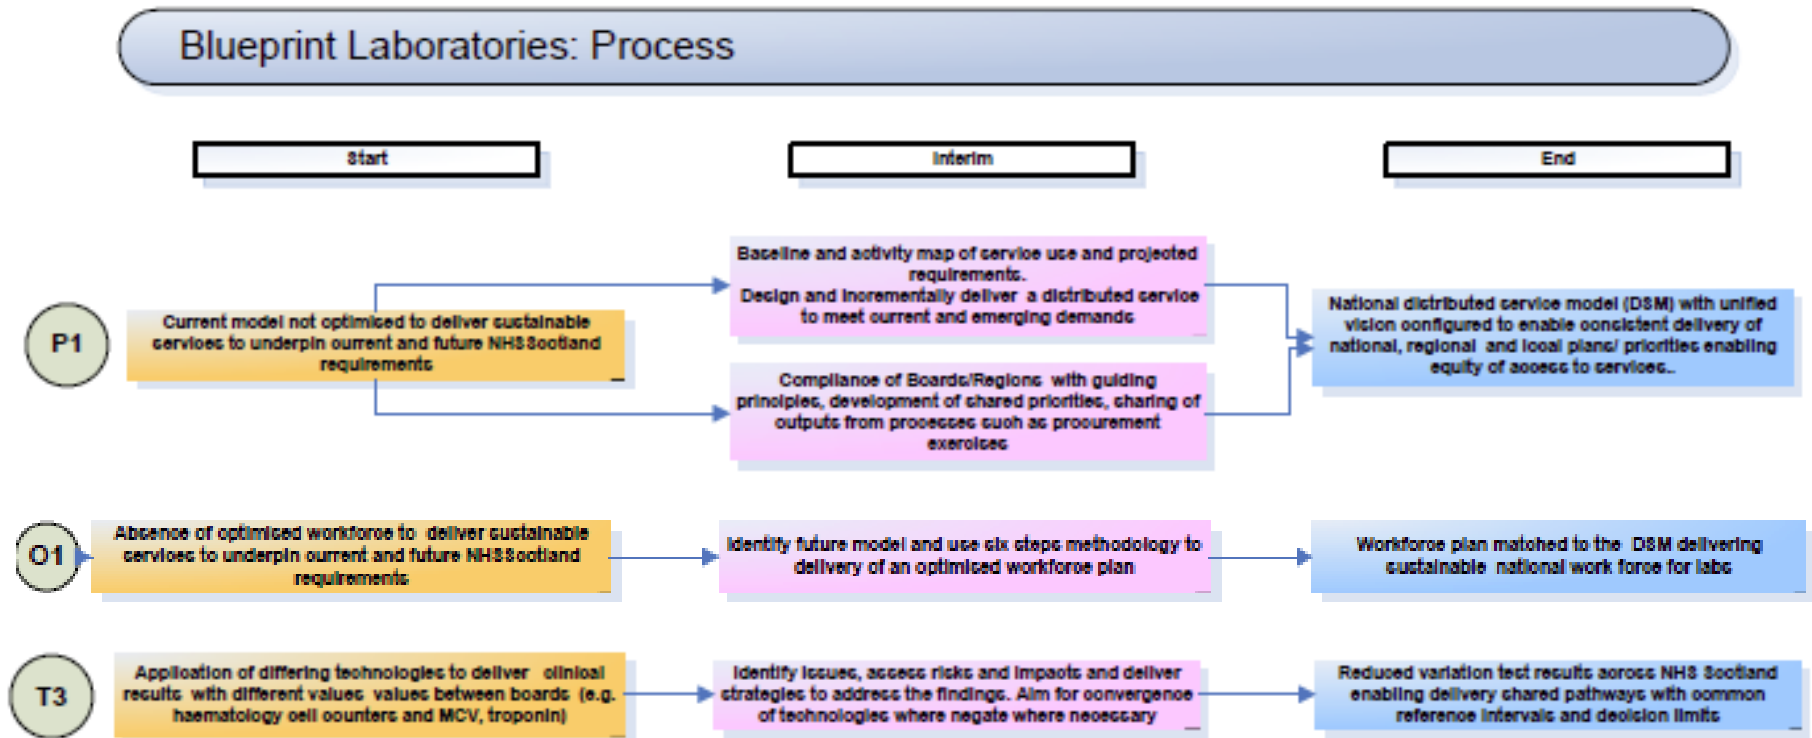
Blueprint Laboratories: Process

Start

Interim

End

P1

Current model not optimised to deliver sustainable services to underpin current and future NHS Scotland requirements

Baseline and activity map of service use and projected requirements.
Design and incrementally deliver a distributed service to meet current and emerging demands

Compliance of Boards/Regions with guiding principles, development of shared priorities, sharing of outputs from processes such as procurement exercises

National distributed service model (DSM) with unified vision configured to enable consistent delivery of national, regional and local plans/ priorities enabling equity of access to services..

O1

Absence of optimised workforce to deliver sustainable services to underpin current and future NHS Scotland requirements

Identify future model and use six steps methodology to delivery of an optimised workforce plan

Workforce plan matched to the DSM delivering sustainable national work force for labs

T3

Application of differing technologies to deliver clinical results with different values values between boards (e.g. haematology cell counters and MCV, troponin)

Identify issues, assess risks and impacts and deliver strategies to address the findings. Aim for convergence of technologies where negate where necessary

Reduced variation test results across NHS Scotland enabling delivery shared pathways with common reference intervals and decision limits